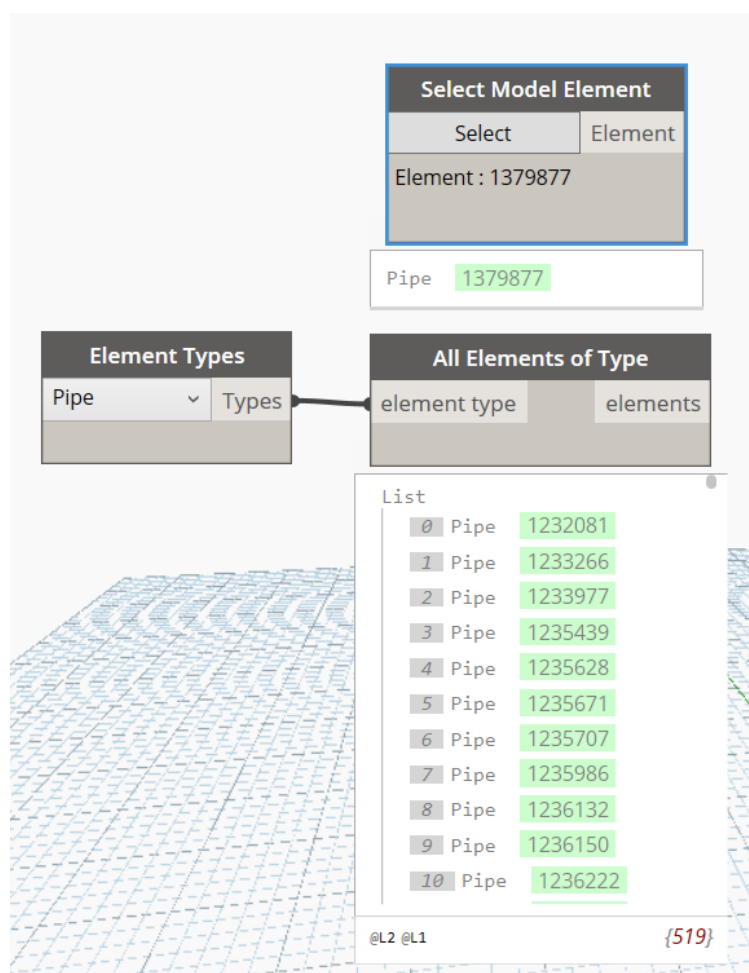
Select Model Element

Select

Element

Element : 1379877

Pipe 1379877

Element Types

Pipe

Types

All Elements of Type

element type

elements

List

0 Pipe 1232081
1 Pipe 1233266
2 Pipe 1233977
3 Pipe 1235439
4 Pipe 1235628
5 Pipe 1235671
6 Pipe 1235707
7 Pipe 1235986
8 Pipe 1236132
9 Pipe 1236150
10 Pipe 1236222

@L2 @L1

{519}